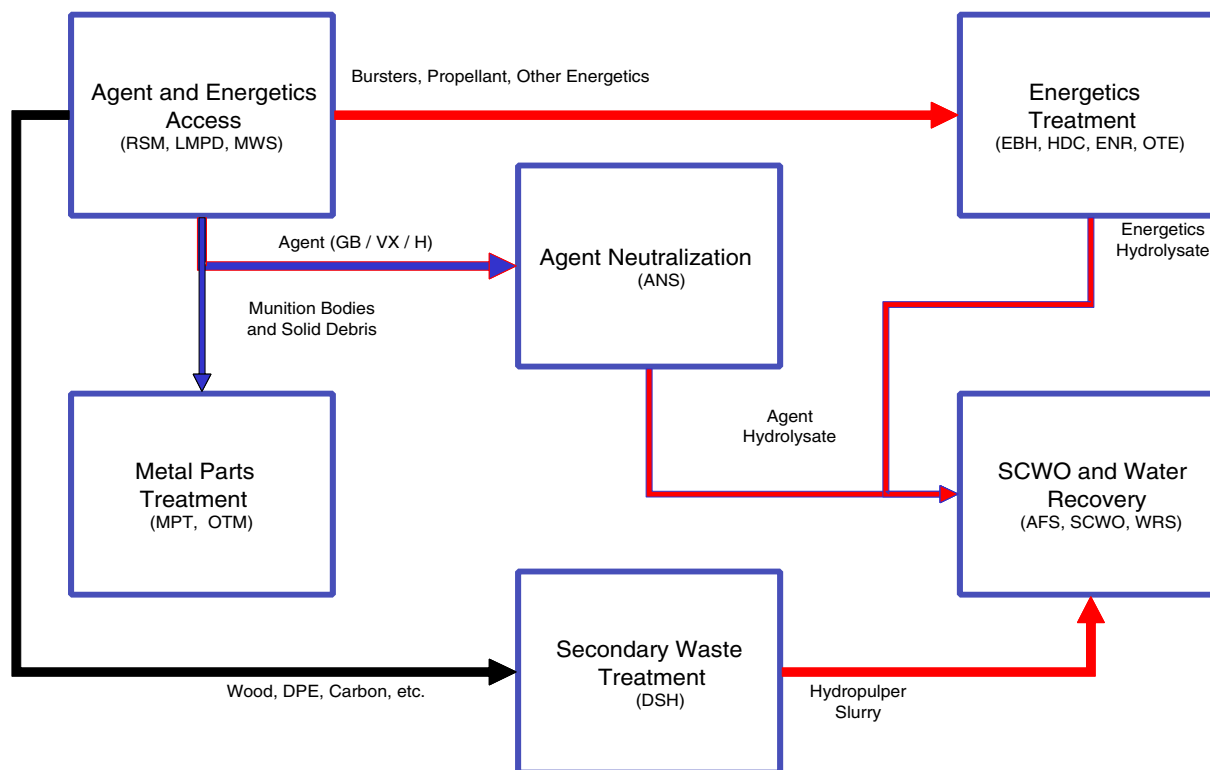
Agent and Energetics Access
(RSM, LMPD, MWS)

Bursters, Propellant, Other Energetics

Energetics Treatment
(EBH, HDC, ENR, OTE)

Agent (GB / VX / H)

Agent Neutralization
(ANS)

Energetics Hydrolysate

Munition Bodies and Solid Debris

Agent Hydrolysate

Metal Parts Treatment
(MPT, OTM)

SCWO and Water Recovery
(AFS, SCWO, WRS)

Secondary Waste Treatment
(DSH)

Wood, DPE, Carbon, etc.

Hydropulper Slurry